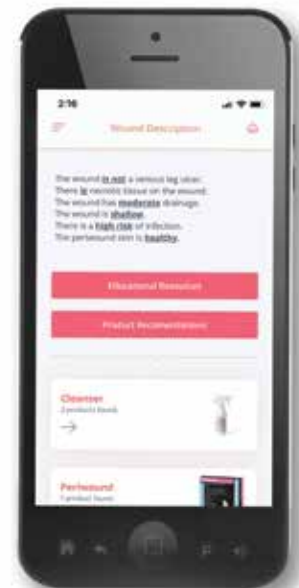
2:16

Wound Description

The wound is not a venous leg ulcer.
There is necrotic tissue on the wound.
The wound has moderate drainage.
The wound is shallow.
There is a high risk of infection.
The periwound skin is healthy.

Educational Resources

Product Recommendations

Cleanser
3 products found

Periwound
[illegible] products found